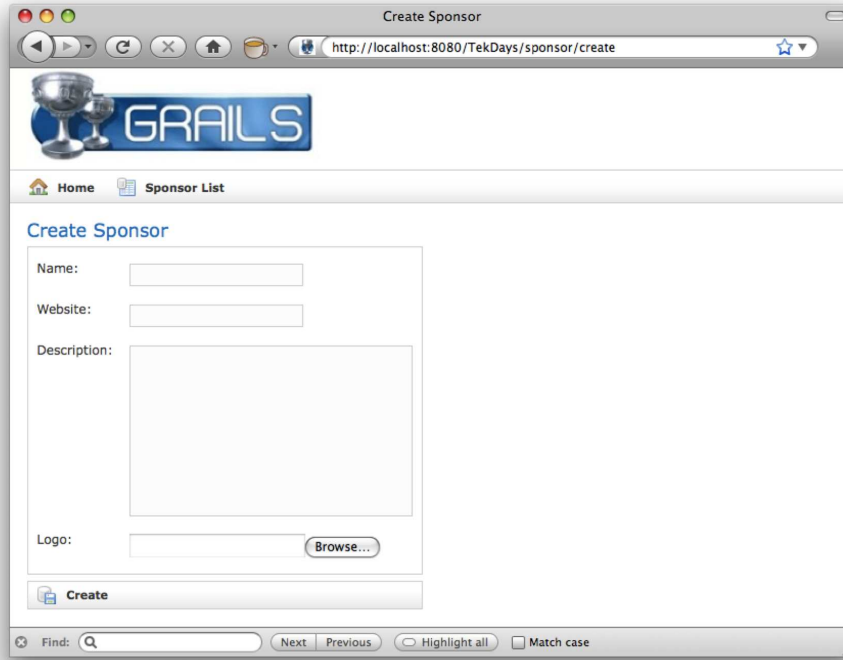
Create Sponsor

http://localhost:8080/TekDays/sponsor/create

GRAILS

Home Sponsor List

Create Sponsor

Name:

Website:

Description:

Logo: Browse...

Create

Find: Next Previous Highlight all Match case